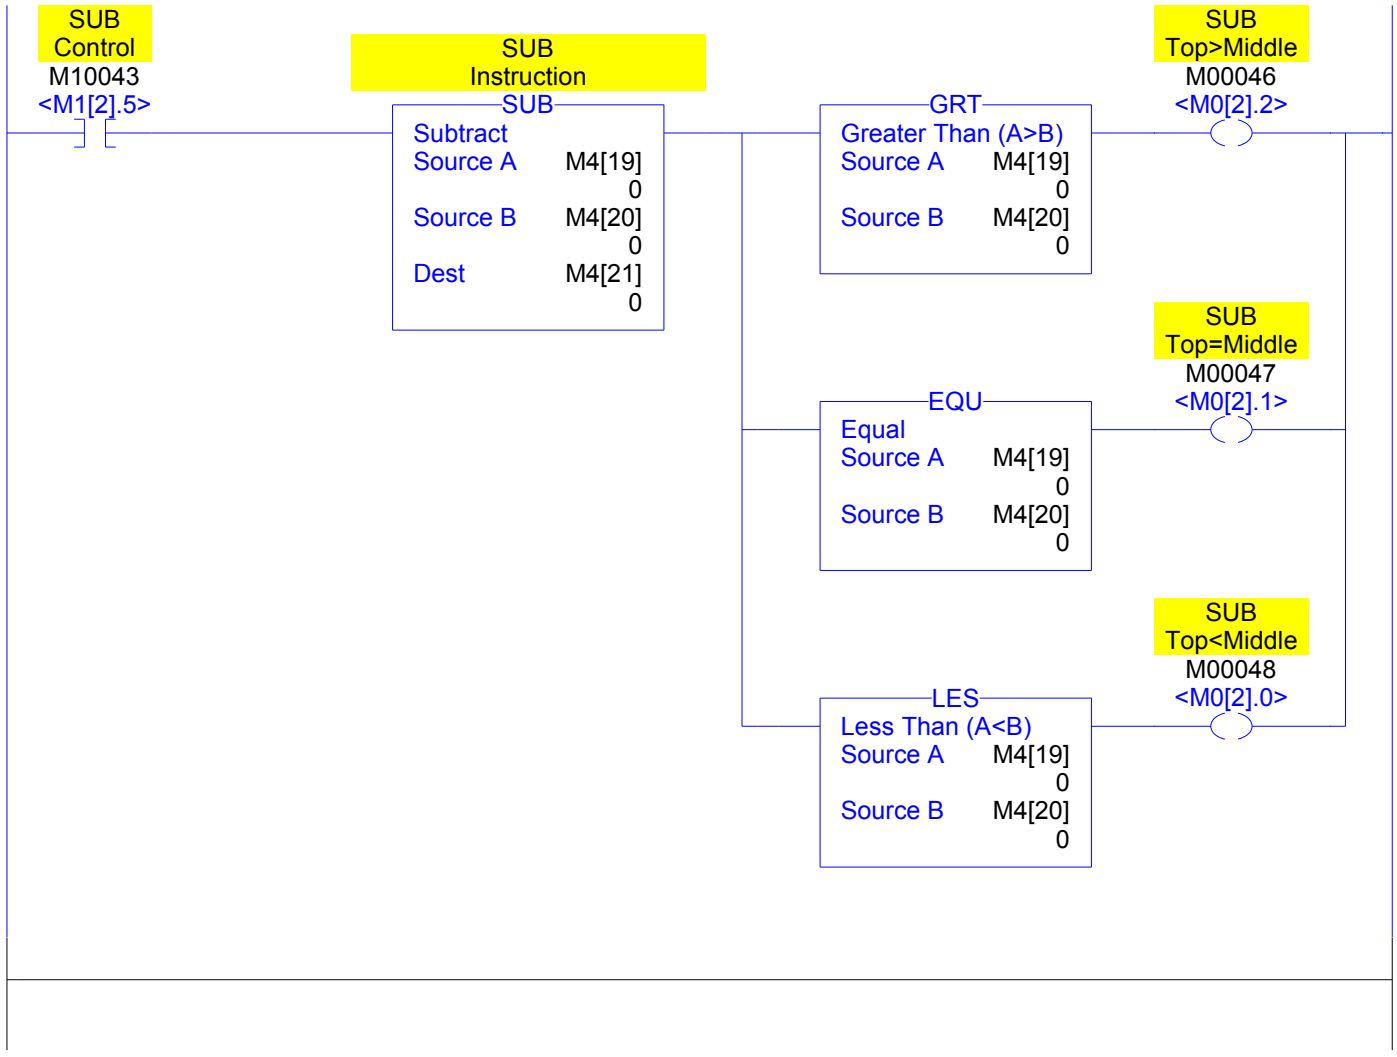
SUB
Control
M10043
<M1[2].5>

SUB
Instruction

SUB
Subtract
Source A M4[19]
0
Source B M4[20]
0
Dest M4[21]
0

GRT
Greater Than (A>B)
Source A M4[19]
0
Source B M4[20]
0

SUB
Top>Middle
M00046
<M0[2].2>

SUB
Top=Middle
M00047
<M0[2].1>

EQU
Equal
Source A M4[19]
0
Source B M4[20]
0

SUB
Top<Middle
M00048
<M0[2].0>

LES
Less Than (A<B)
Source A M4[19]
0
Source B M4[20]
0